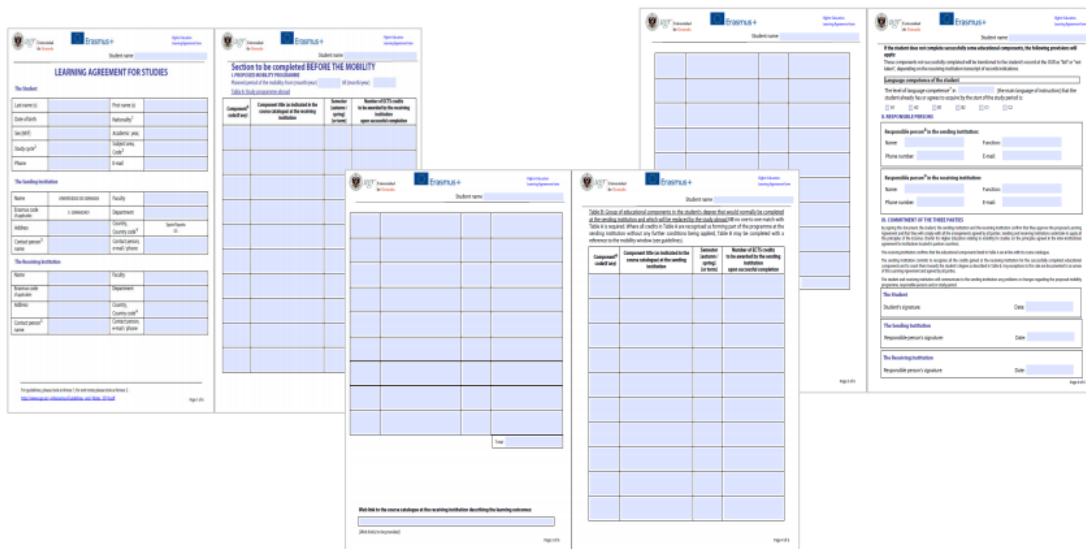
Universidad de Granada

Erasmus+

Higher Education Learning Agreement form

Student name:

LEARNING AGREEMENT FOR STUDIES

The Student

| Last name (s) | | First name (s) | |
|---|---|---|---|
| Date of birth | | Nationality | |
| Sex [M/F] | | Academic year | |
| Study cycle | | Subject area, Code | |
| Phone | | E-mail | |

The Sending Institution

| Name | UNIVERSIDAD DE GRANADA | Faculty | |
|---|---|---|---|
| Erasmus code (if applicable) | E GRANADA01 | Department | |
| Address | | Country, Country code | Spain/España ES |
| Contact person name | | Contact person e-mail / phone | |

The Receiving Institution

| Name | | Faculty | |
|---|---|---|---|
| Erasmus code (if applicable) | | Department | |
| Address | | Country, Country code | |
| Contact person name | | Contact person e-mail / phone | |

For guidelines, please look at Annex 1; for end notes please look at Annex 2.

Page 1 of 6

Universidad de Granada

Erasmus+

Student name:

Section to be completed BEFORE THE MOBILITY

I. PROPOSED MOBILITY PROGRAMME

Planned period of the mobility: from [month/year] till [month/year]

Table A: Study programme abroad

| Component code (if any) | Component title (as indicated in the course catalogue) at the receiving institution | Semester [autumn / spring] [or term] | Number of ECTS credits to be awarded by the receiving institution upon successful completion |
|---|---|---|---|

Universidad de Granada

Erasmus+

Higher Education Learning Agreement form

Student name:

Total:

Web link to the course catalogue at the receiving institution describing the learning outcomes:

[Web link(s) to be provided]

Page 3 of 6

Universidad de Granada

Erasmus+

Higher Education Learning Agreement form

Student name:

Table B: Group of educational components in the student's degree that would normally be completed at the sending institution and which will be replaced by the study abroad (All no one-to-one match with Table A is required. Where all credits in Table A are recognised as forming part of the programme at the sending institution without any further conditions being applied, Table B may be completed with a reference to the mobility window (see guidelines).

| Component code (if any) | Component title (as indicated in the course catalogue) at the sending institution | Semester [autumn / spring] [or term] | Number of ECTS credits to be awarded by the sending institution upon successful completion |
|---|---|---|---|

Page 4 of 6

Universidad de Granada

Erasmus+

Student name:

Page 5 of 6

Universidad de Granada

Erasmus+

Higher Education Learning Agreement form

Student name:

If the student does not complete successfully some educational components, the following provisions will apply:

These components not successfully completed will be mentioned to the student's record of the UGR as "fail" or "not taken", depending on the receiving institution transcript of records indications.

Language competence of the student

The level of language competence in [the main language of instruction] that the student already has or agrees to acquire by the start of the study period is:

A1 A2 B1 B2 C1 C2

II. RESPONSIBLE PERSONS

Responsible person in the sending institution:

Name: Function:

Phone number: E-mail:

Responsible person in the receiving institution:

Name: Function:

Phone number: E-mail:

III. COMMITMENT OF THE THREE PARTIES

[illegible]

The Student

Student's signature: Date:

The Sending Institution

Responsible person's signature: Date:

The Receiving Institution

Responsible person's signature: Date:

Page 6 of 6